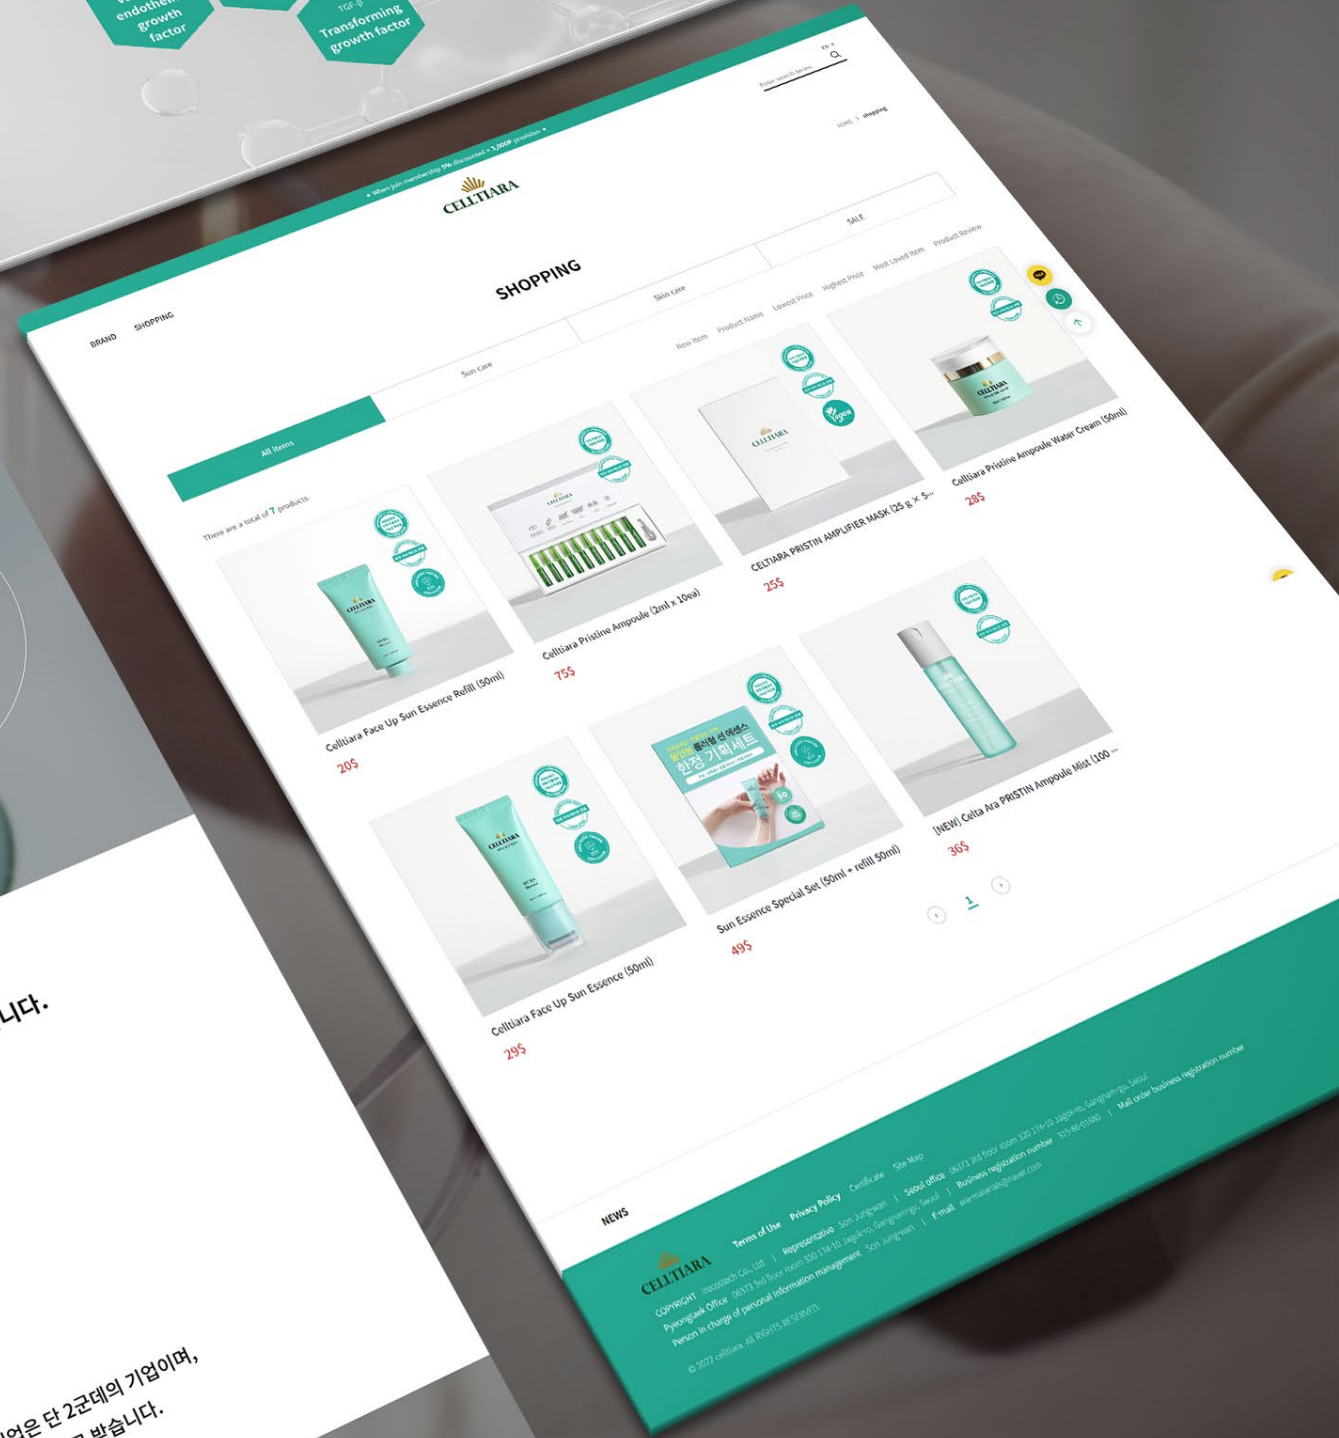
endothelial growth factor

TGF-β
Transforming growth factor

• When join membership 5% discounted + 3,000P provision •

EN

Enter search terms

HOME > shopping

CELLTIARA

BRAND SHOPPING

SHOPPING

SALE

Skin care

Sun care

All items

New Item Product Name Lowest Price Highest Price Most Loved Item Product Review

There are a total of 7 products.

Celltiara Face Up Sun Essence Refill (50ml)
20$

Celltiara Pristine Ampoule (2ml x 10ea)
75$

CELLTIARA PRISTIN AMPLIFIER MASK (25 g × 5...
25$

Celltiara Pristine Ampoule Water Cream (50ml)
28$

Celltiara Face Up Sun Essence (50ml)
29$

Sun Essence Special Set (50ml + refill 50ml)
49$

한정 기획세트

[NEW] Celta Ara PRISTIN Ampoule Mist (100 ...
36$

1

NEWS

CELLTIARA

Terms of Use Privacy Policy Certificate Site Map

COPYRIGHT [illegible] Co., Ltd | Representative Son Jungwan | Seoul office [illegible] | Business registration number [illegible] | Mail order business registration number

Pyeongtaek Office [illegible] | E-mail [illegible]

Person in charge of personal information management Son Jungwan

© 2022 celltiara. All RIGHTS RESERVED.

니다.

업은 단 2군데의 기업이며,
받습니다.